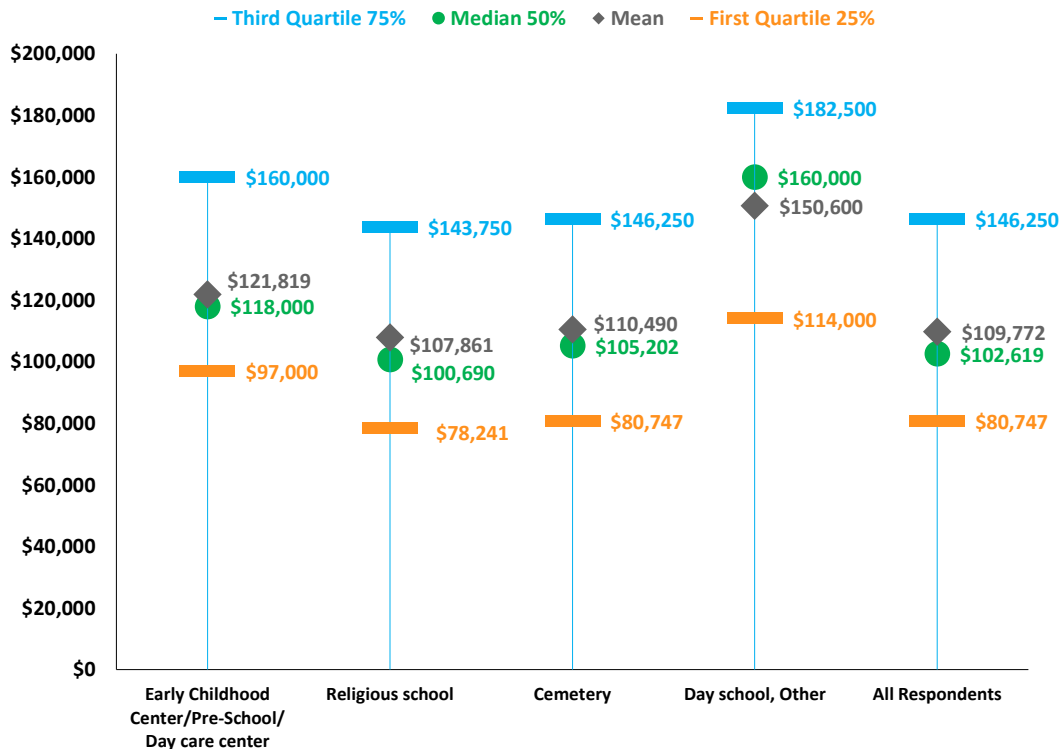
Third Quartile 75% Median 50% Mean First Quartile 25%

$200,000
$180,000
$160,000
$140,000
$120,000
$100,000
$80,000
$60,000
$40,000
$20,000
$0

$160,000
$121,819
$118,000
$97,000

$143,750
$107,861
$100,690
$78,241

$146,250
$110,490
$105,202
$80,747

$182,500
$160,000
$150,600
$114,000

$146,250
$109,772
$102,619
$80,747

Early Childhood Center/Pre-School/ Day care center
Religious school
Cemetery
Day school, Other
All Respondents